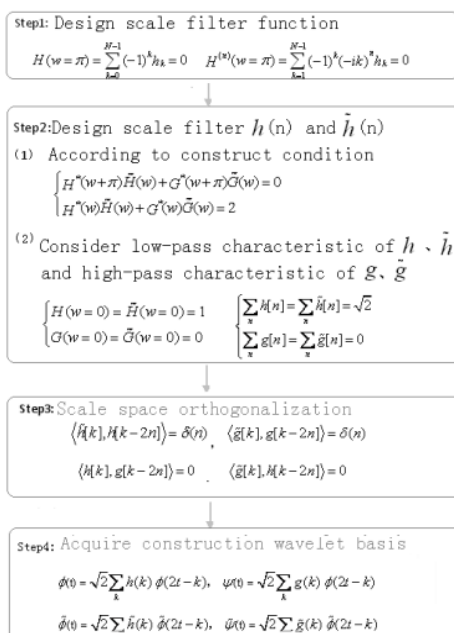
Step1: Design scale filter function

$H(w=\pi)=\sum_{k=0}^{N-1}(-1)^k h_k=0 \quad H^{(n)}(w=\pi)=\sum_{k=1}^{N-1}(-1)^k(-ik)^n h_k=0$

Step2: Design scale filter $h$(n) and $\tilde{h}$(n)

(1) According to construct condition

$\begin{cases} H^*(w+\pi)\tilde{H}(w)+G^*(w+\pi)\tilde{G}(w)=0 \\ H^*(w)\tilde{H}(w)+G^*(w)\tilde{G}(w)=2 \end{cases}$

(2) Consider low-pass characteristic of $h$ 、$\tilde{h}$ and high-pass characteristic of $g$、$\tilde{g}$

$\begin{cases} H(w=0)=\tilde{H}(w=0)=1 \\ G(w=0)=\tilde{G}(w=0)=0 \end{cases} \quad \begin{cases} \sum_n h[n]=\sum_n \tilde{h}[n]=\sqrt{2} \\ \sum_n g[n]=\sum_n \tilde{g}[n]=0 \end{cases}$

Step3: Scale space orthogonalization

$\langle \tilde{h}[k], h[k-2n] \rangle = \delta(n)$ , $\langle \tilde{g}[k], g[k-2n] \rangle = \delta(n)$

$\langle h[k], g[k-2n] \rangle = 0$ . $\langle \tilde{g}[k], h[k-2n] \rangle = 0$

Step4: Acquire construction wavelet basis

$\phi(t)=\sqrt{2}\sum_k h(k)\,\phi(2t-k), \quad \psi(t)=\sqrt{2}\sum_k g(k)\,\phi(2t-k)$

$\tilde{\phi}(t)=\sqrt{2}\sum_k \tilde{h}(k)\,\tilde{\phi}(2t-k), \quad \tilde{\psi}(t)=\sqrt{2}\sum_k \tilde{g}(k)\,\tilde{\phi}(2t-k)$